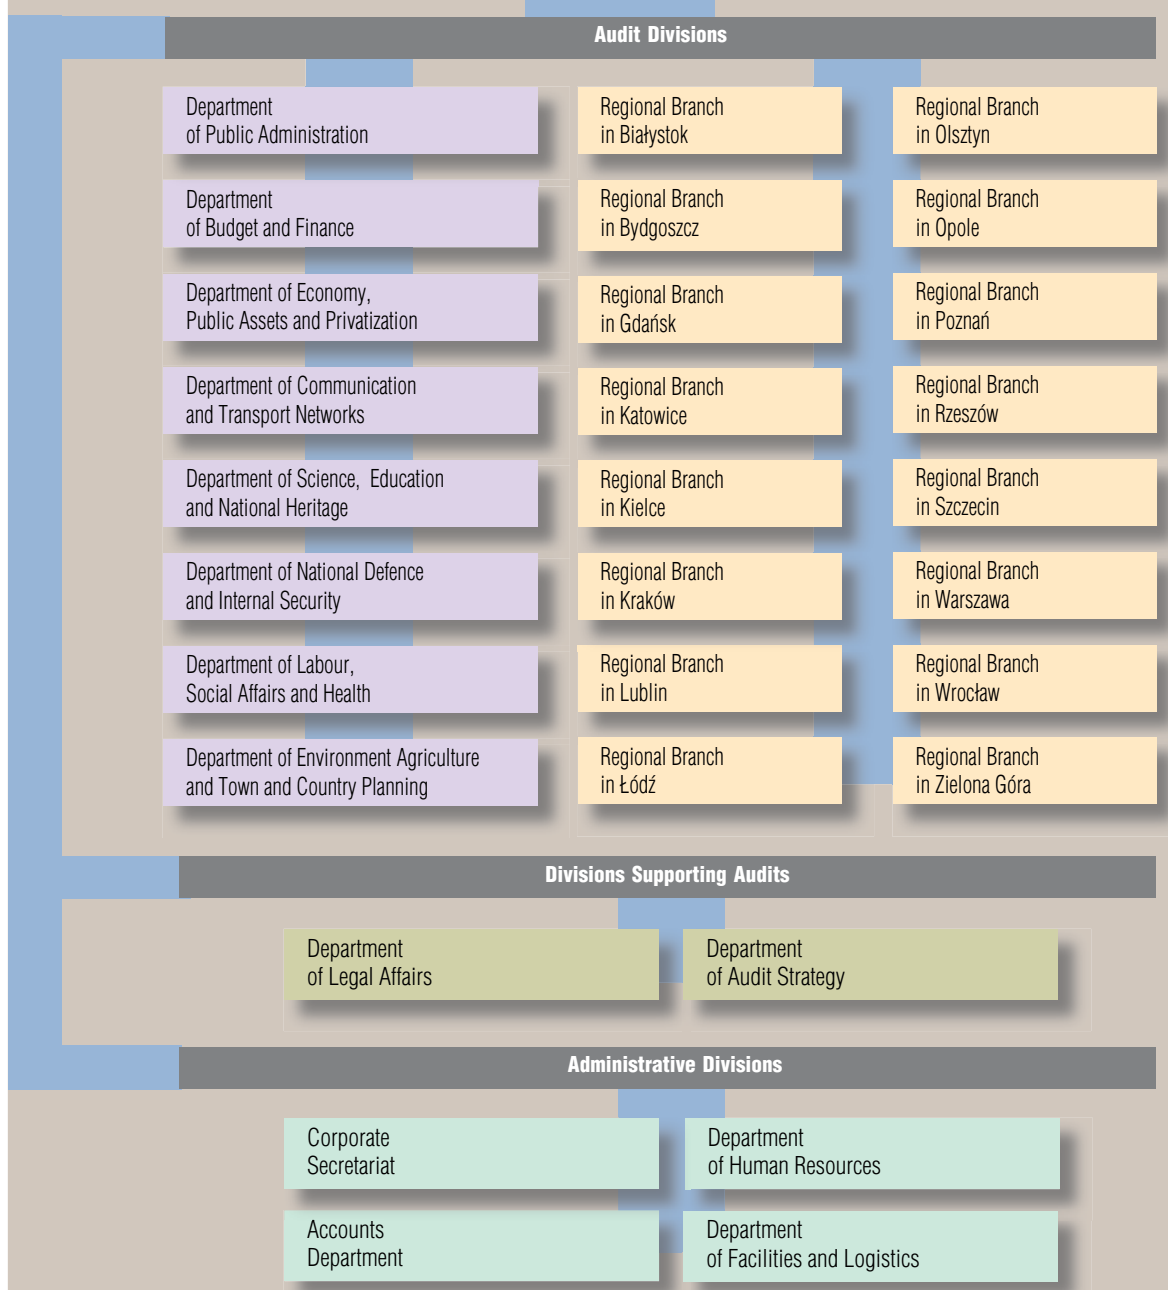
Audit Divisions

Department of Public Administration

Department of Budget and Finance

Department of Economy, Public Assets and Privatization

Department of Communication and Transport Networks

Department of Science, Education and National Heritage

Department of National Defence and Internal Security

Department of Labour, Social Affairs and Health

Department of Environment Agriculture and Town and Country Planning

Regional Branch in Białystok

Regional Branch in Bydgoszcz

Regional Branch in Gdańsk

Regional Branch in Katowice

Regional Branch in Kielce

Regional Branch in Kraków

Regional Branch in Lublin

Regional Branch in Łódź

Regional Branch in Olsztyn

Regional Branch in Opole

Regional Branch in Poznań

Regional Branch in Rzeszów

Regional Branch in Szczecin

Regional Branch in Warszawa

Regional Branch in Wrocław

Regional Branch in Zielona Góra

Divisions Supporting Audits

Department of Legal Affairs

Department of Audit Strategy

Administrative Divisions

Corporate Secretariat

Department of Human Resources

Accounts Department

Department of Facilities and Logistics